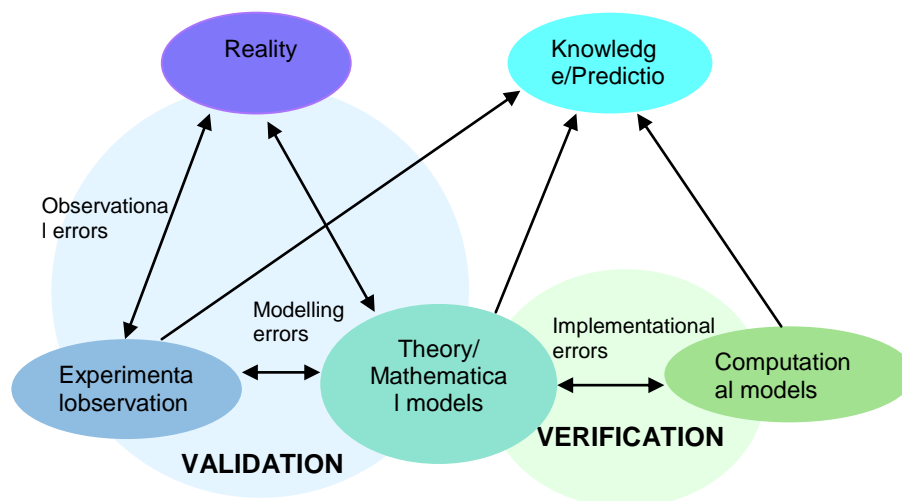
Reality

Knowledg e/Predictio

Observationa l errors

Modelling errors

Implementational errors

Experimenta lobservation

Theory/ Mathematica l models

Computation al models

VERIFICATION

VALIDATION